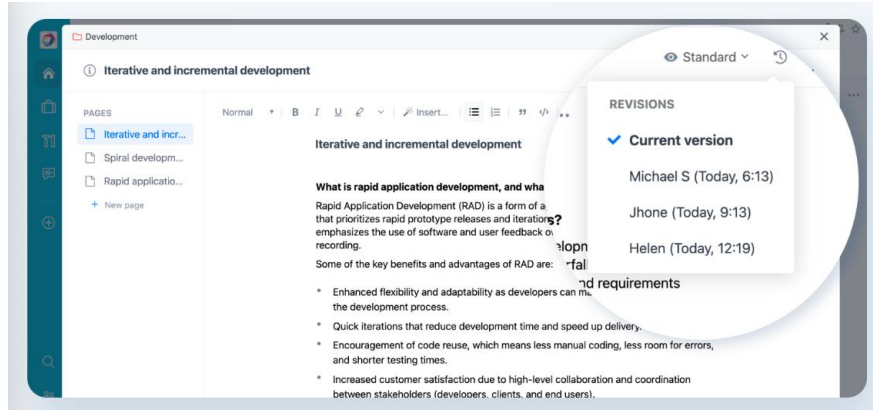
Development

Iterative and incremental development

Standard

PAGES

Iterative and incr...

Spiral developm...

Rapid applicatio...

+ New page

Normal B I U Insert...

Iterative and incremental development

What is rapid application development, and wha

Rapid Application Development (RAD) is a form of a that prioritizes rapid prototype releases and iteration emphasizes the use of software and user feedback o recording.

Some of the key benefits and advantages of RAD are:

* Enhanced flexibility and adaptability as developers can m the development process.

* Quick iterations that reduce development time and speed up delivery.

* Encouragement of code reuse, which means less manual coding, less room for errors, and shorter testing times.

* Increased customer satisfaction due to high-level collaboration and coordination between stakeholders (developers, clients, and end users).

s?

elopn

rfall

nd requirements

REVISIONS

Current version

Michael S (Today, 6:13)

Jhone (Today, 9:13)

Helen (Today, 12:19)